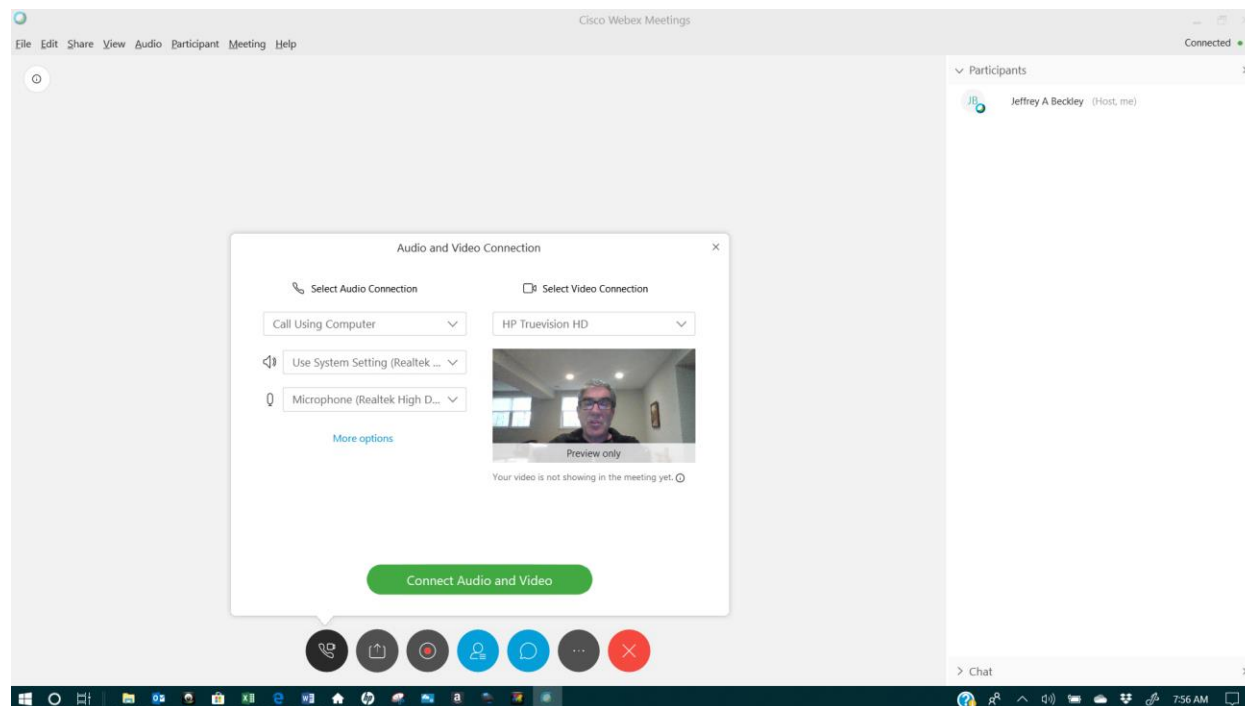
Cisco Webex Meetings

File Edit Share View Audio Participant Meeting Help

Connected

Participants

JB

Jeffrey A Beckley (Host, me)

Audio and Video Connection

Select Audio Connection

Select Video Connection

Call Using Computer

HP Truevision HD

Use System Setting (Realtek ...

Microphone (Realtek High D...

More options

Preview only

Your video is not showing in the meeting yet.

Connect Audio and Video

Chat

7:56 AM